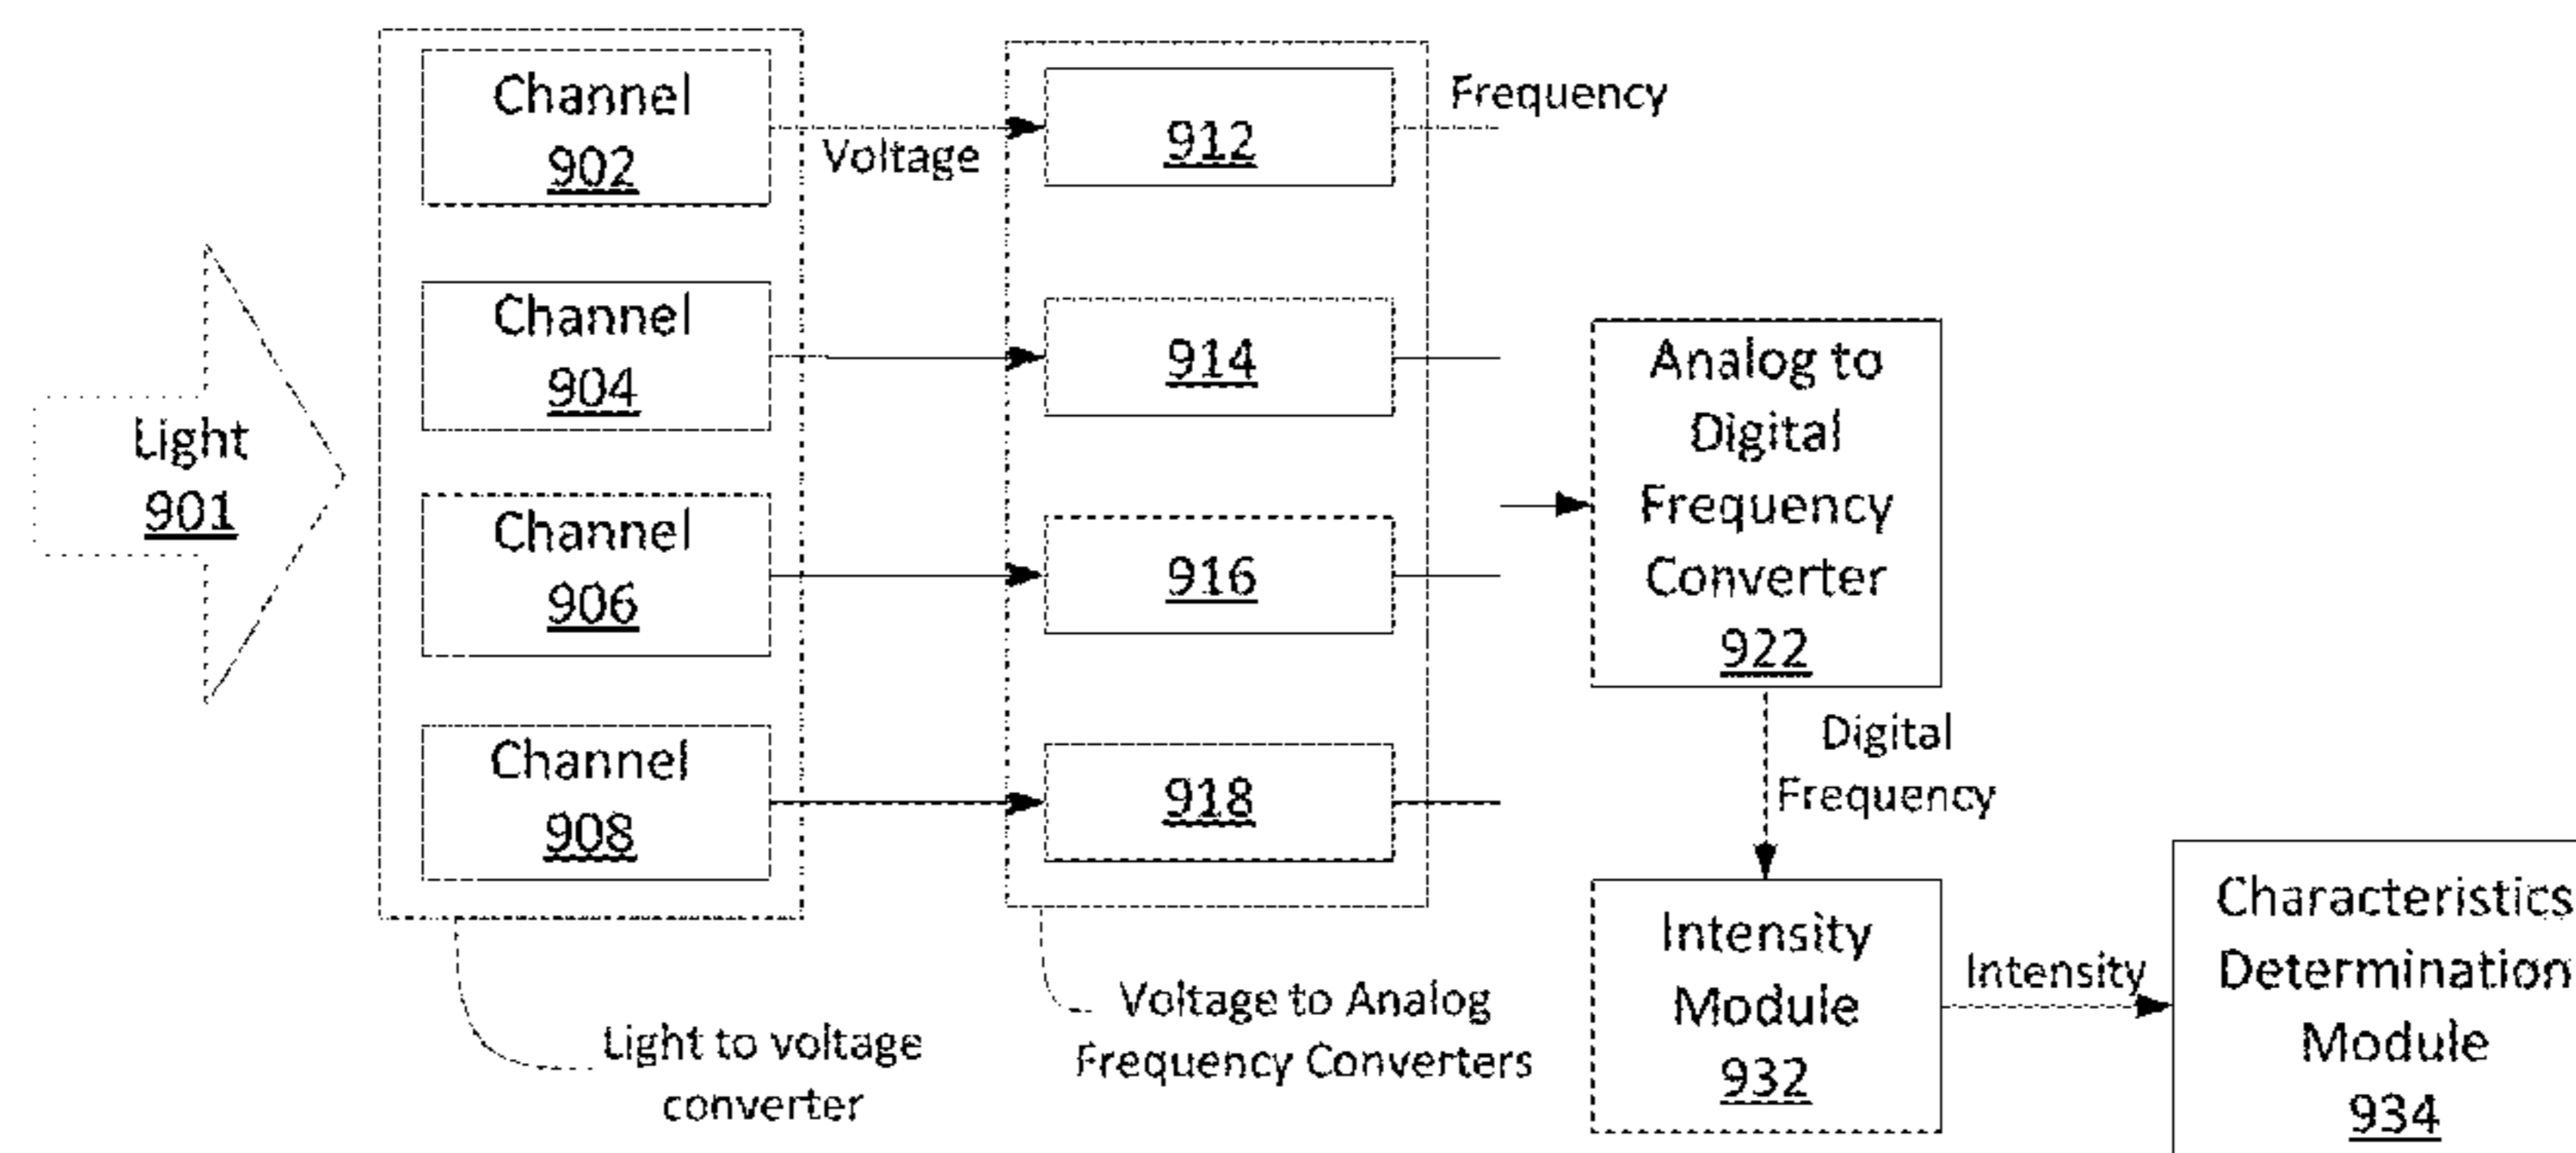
Light
901

Channel
902

Channel
904

Channel
906

Channel
908

Voltage

912

914

916

918

Frequency

Analog to Digital Frequency Converter
922

Digital Frequency

Intensity Module
932

Intensity

Characteristics Determination Module
934

Light to voltage converter

Voltage to Analog Frequency Converters